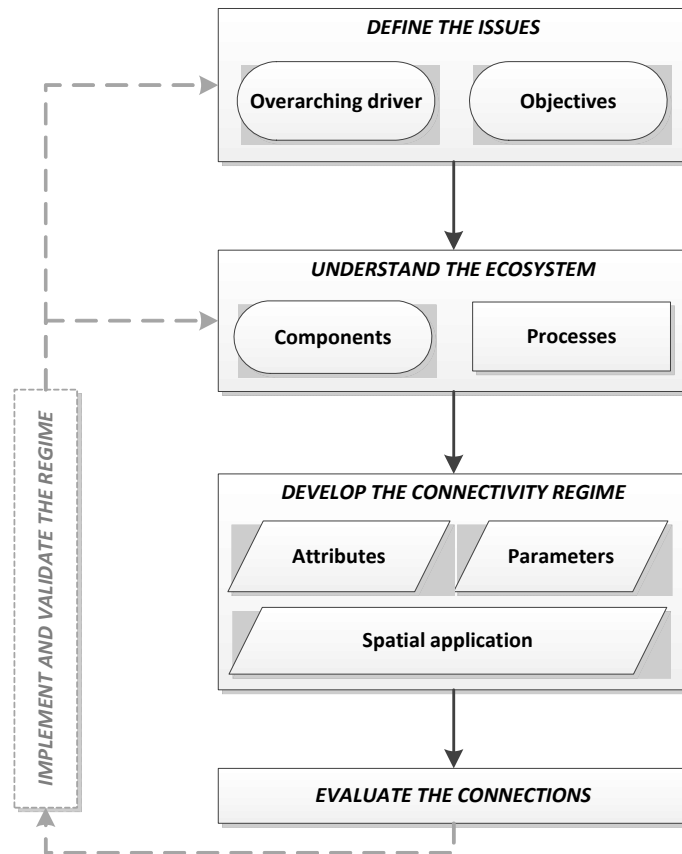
DEFINE THE ISSUES

Overarching driver

Objectives

UNDERSTAND THE ECOSYSTEM

Components

Processes

DEVELOP THE CONNECTIVITY REGIME

Attributes

Parameters

Spatial application

EVALUATE THE CONNECTIONS

IMPLEMENT AND VALIDATE THE REGIME